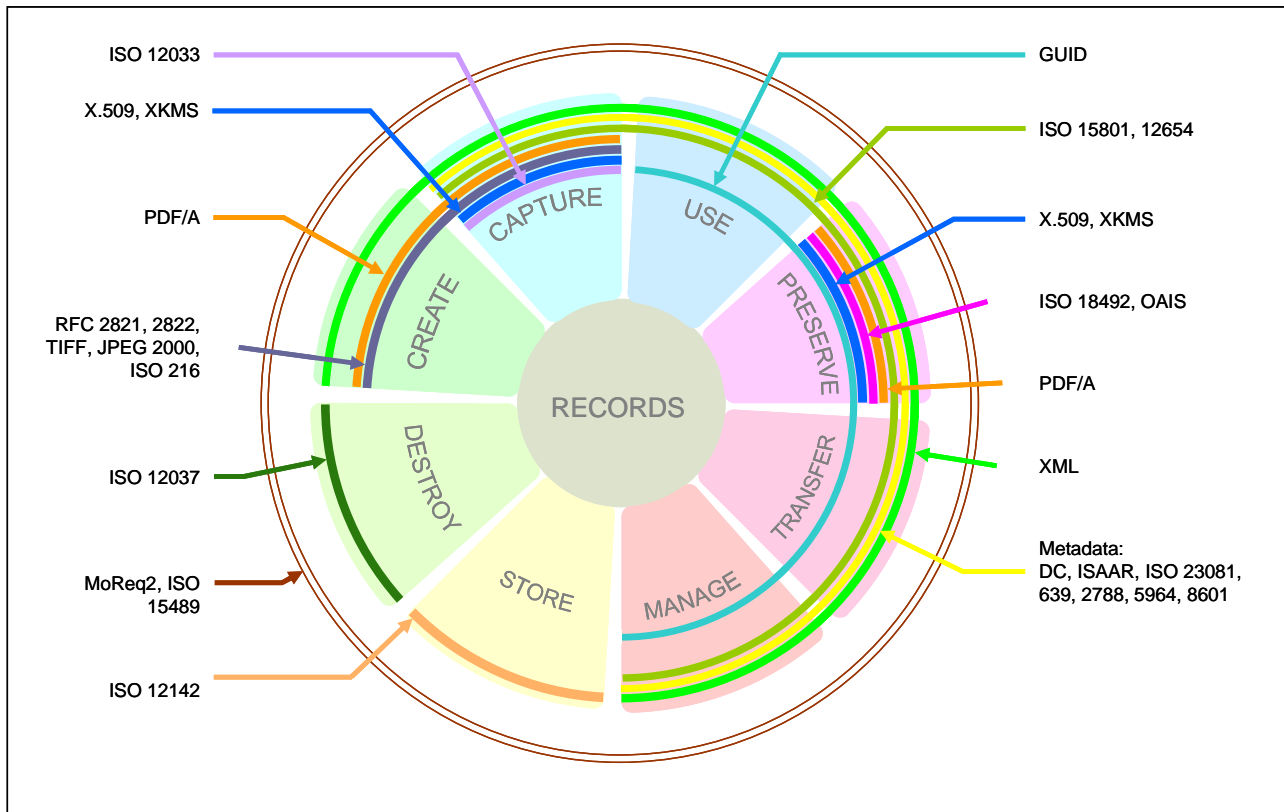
ISO 12033

X.509, XKMS

PDF/A

RFC 2821, 2822, TIFF, JPEG 2000, ISO 216

ISO 12037

MoReq2, ISO 15489

ISO 12142

GUID

ISO 15801, 12654

X.509, XKMS

ISO 18492, OAIS

PDF/A

XML

Metadata: DC, ISAAR, ISO 23081, 639, 2788, 5964, 8601

CAPTURE

USE

PRESERVE

TRANSFER

MANAGE

STORE

DESTROY

CREATE

RECORDS